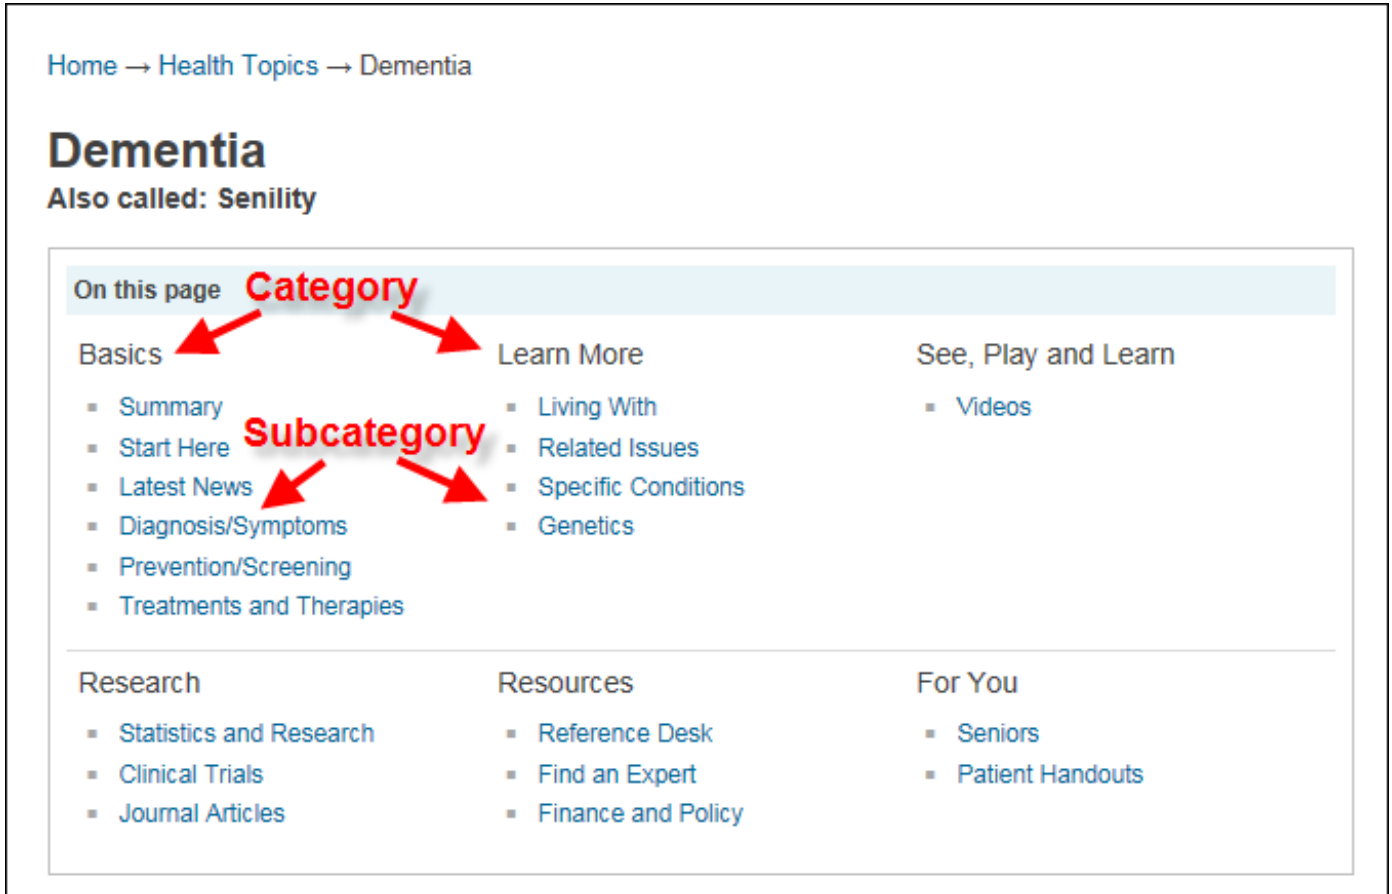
Home → Health Topics → Dementia

Dementia
Also called: Senility

On this page Category

Basics
- Summary
- Start Here
- Latest News
- Diagnosis/Symptoms
- Prevention/Screening
- Treatments and Therapies

Subcategory

Learn More
- Living With
- Related Issues
- Specific Conditions
- Genetics

See, Play and Learn
- Videos

Research
- Statistics and Research
- Clinical Trials
- Journal Articles

Resources
- Reference Desk
- Find an Expert
- Finance and Policy

For You
- Seniors
- Patient Handouts